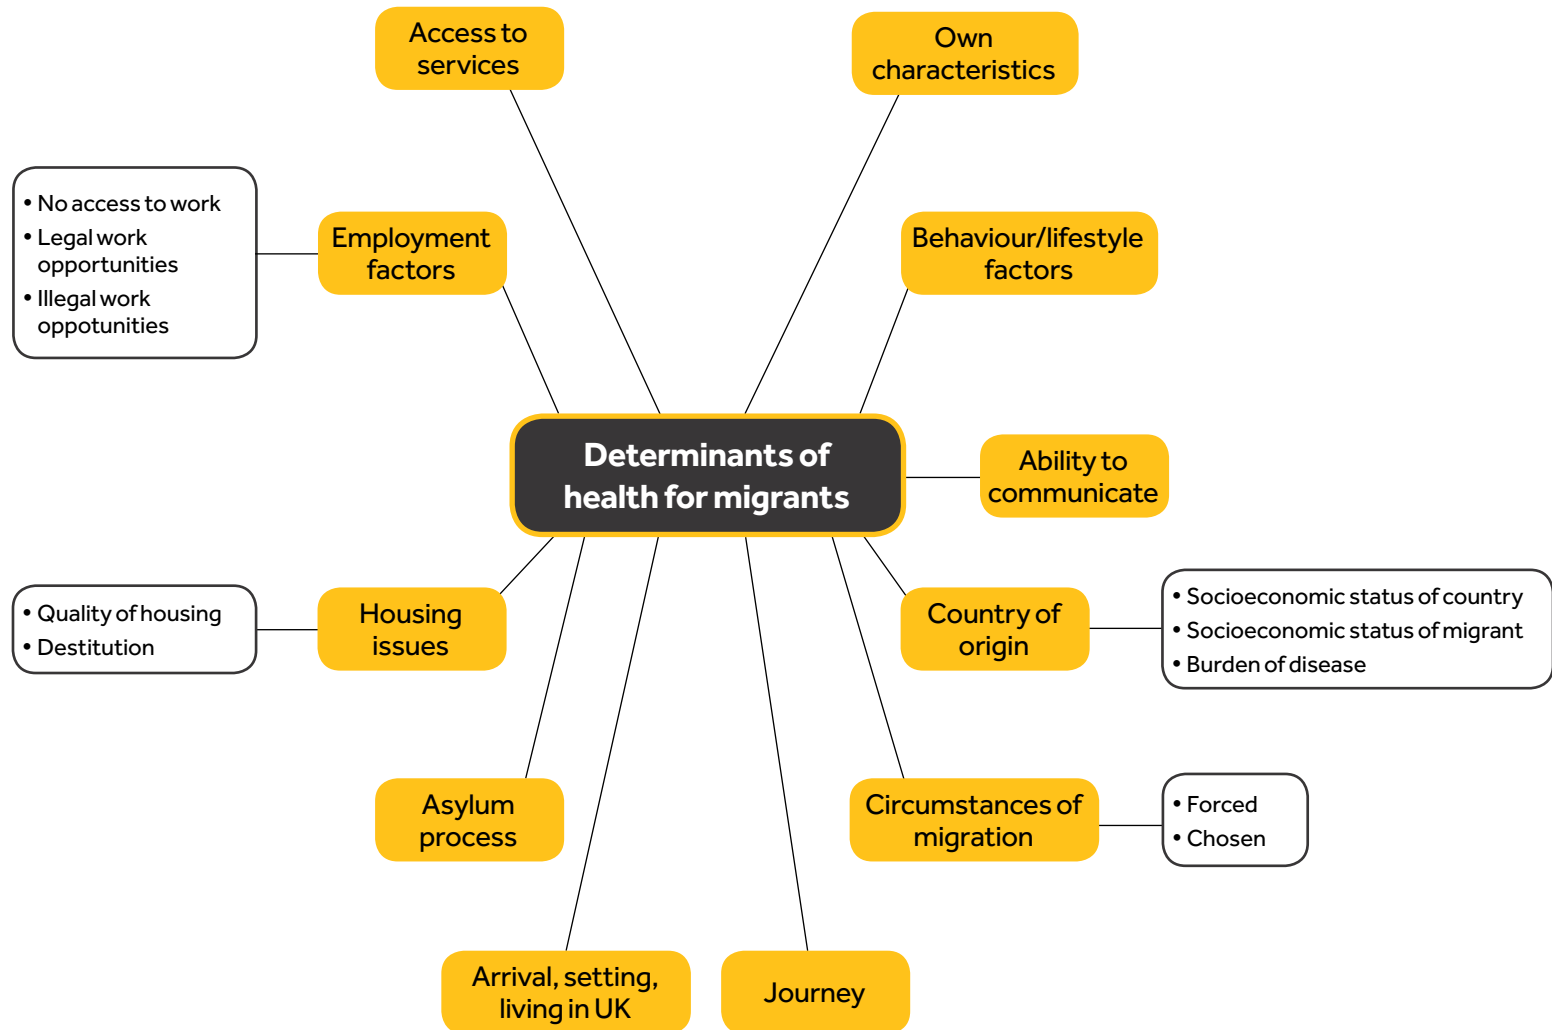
Access to services

Own characteristics

• No access to work
• Legal work opportunities
• Illegal work oppotunities

Employment factors

Behaviour/lifestyle factors

Determinants of health for migrants

Ability to communicate

• Quality of housing
• Destitution

Housing issues

Country of origin

• Socioeconomic status of country
• Socioeconomic status of migrant
• Burden of disease

Asylum process

Circumstances of migration

• Forced
• Chosen

Arrival, setting, living in UK

Journey